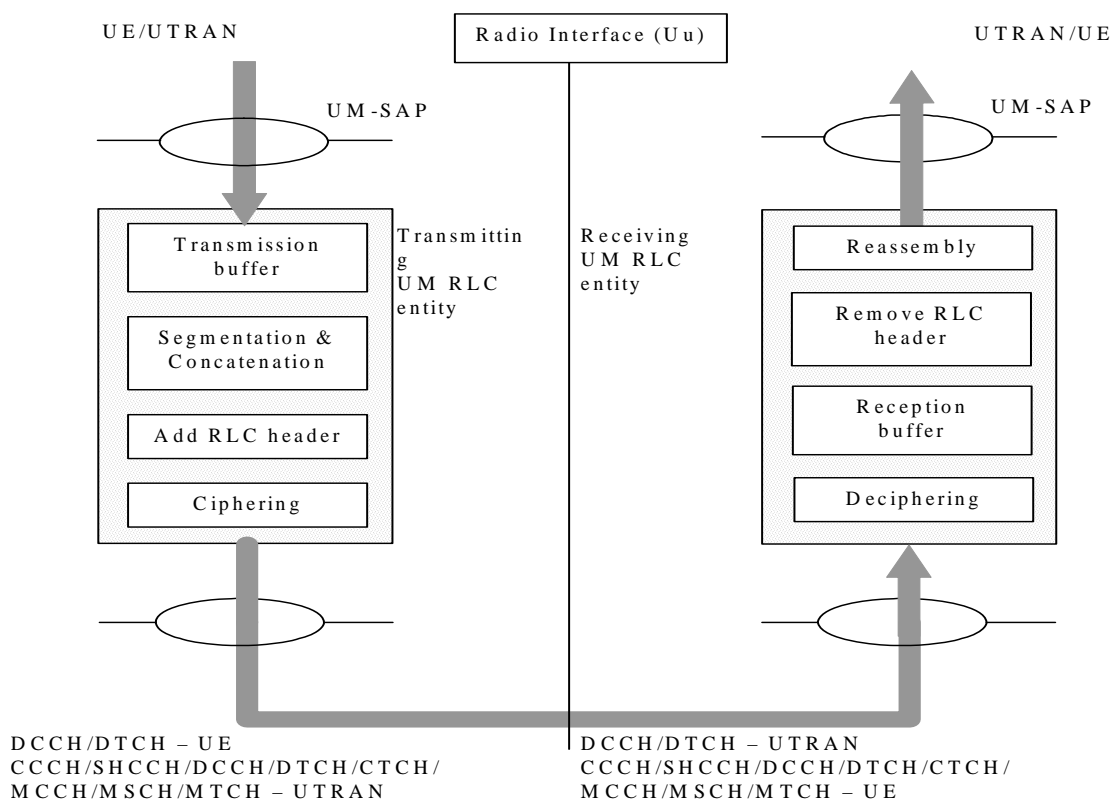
UE/UTRAN

Radio Interface (Uu)

UTRAN/UE

UM-SAP

UM-SAP

Transmission buffer

Transmitting UM RLC entity

Receiving UM RLC entity

Reassembly

Segmentation & Concatenation

Remove RLC header

Add RLC header

Reception buffer

Ciphering

Deciphering

DCCH/DTCH – UE
CCCH/SHCCH/DCCH/DTCH/CTCH/
MCCH/MSCH/MTCH – UTRAN

DCCH/DTCH – UTRAN
CCCH/SHCCH/DCCH/DTCH/CTCH/
MCCH/MSCH/MTCH – UE